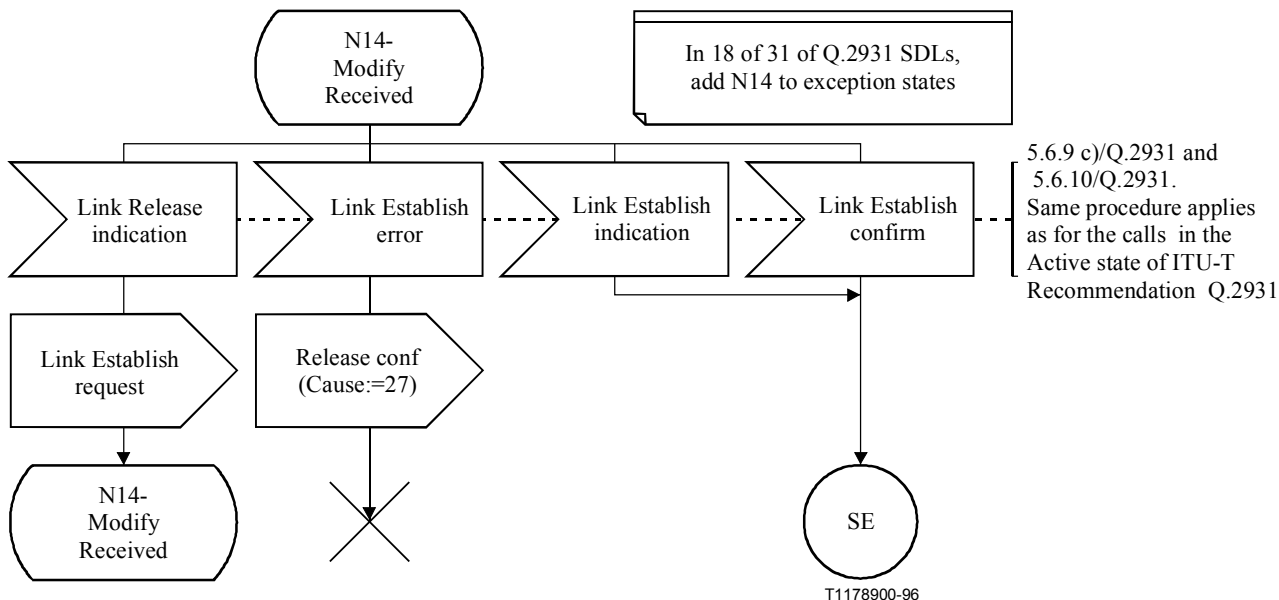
N14-
Modify
Received

In 18 of 31 of Q.2931 SDLs, add N14 to exception states

Link Release indication

Link Establish error

Link Establish indication

Link Establish confirm

5.6.9 c)/Q.2931 and 5.6.10/Q.2931. Same procedure applies as for the calls in the Active state of ITU-T Recommendation Q.2931

Link Establish request

Release conf (Cause:=27)

N14-
Modify
Received

SE

T1178900-96